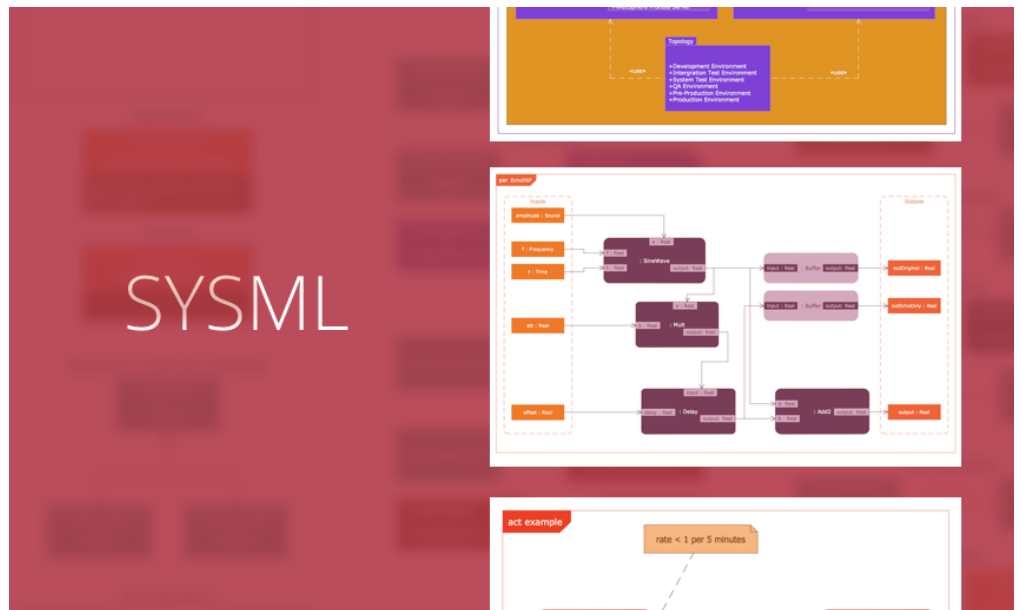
SYSML

Topology
+Development Environment
+Intergration Test Environment
+System Test Environment
+QA Environment
+Pre-Production Environment
+Production Environment

«use»
«use»

par EchoDSP

Inputs
amplitude : Sound
f : Frequency
t : Time
att : Real
offset : Real

a : Real
f : Real
t : Real
: SineWave
output : Real

a : Real
b : Real
: Mult
output : Real

input : Real
delay : Real
: Delay
output : Real

input : Real
: Buffer
output : Real

input : Real
: Buffer
output : Real

a : Real
b : Real
: Add2
output : Real

Outputs
outOriginal : Real
outEchoOnly : Real
output : Real

act example
rate < 1 per 5 minutes